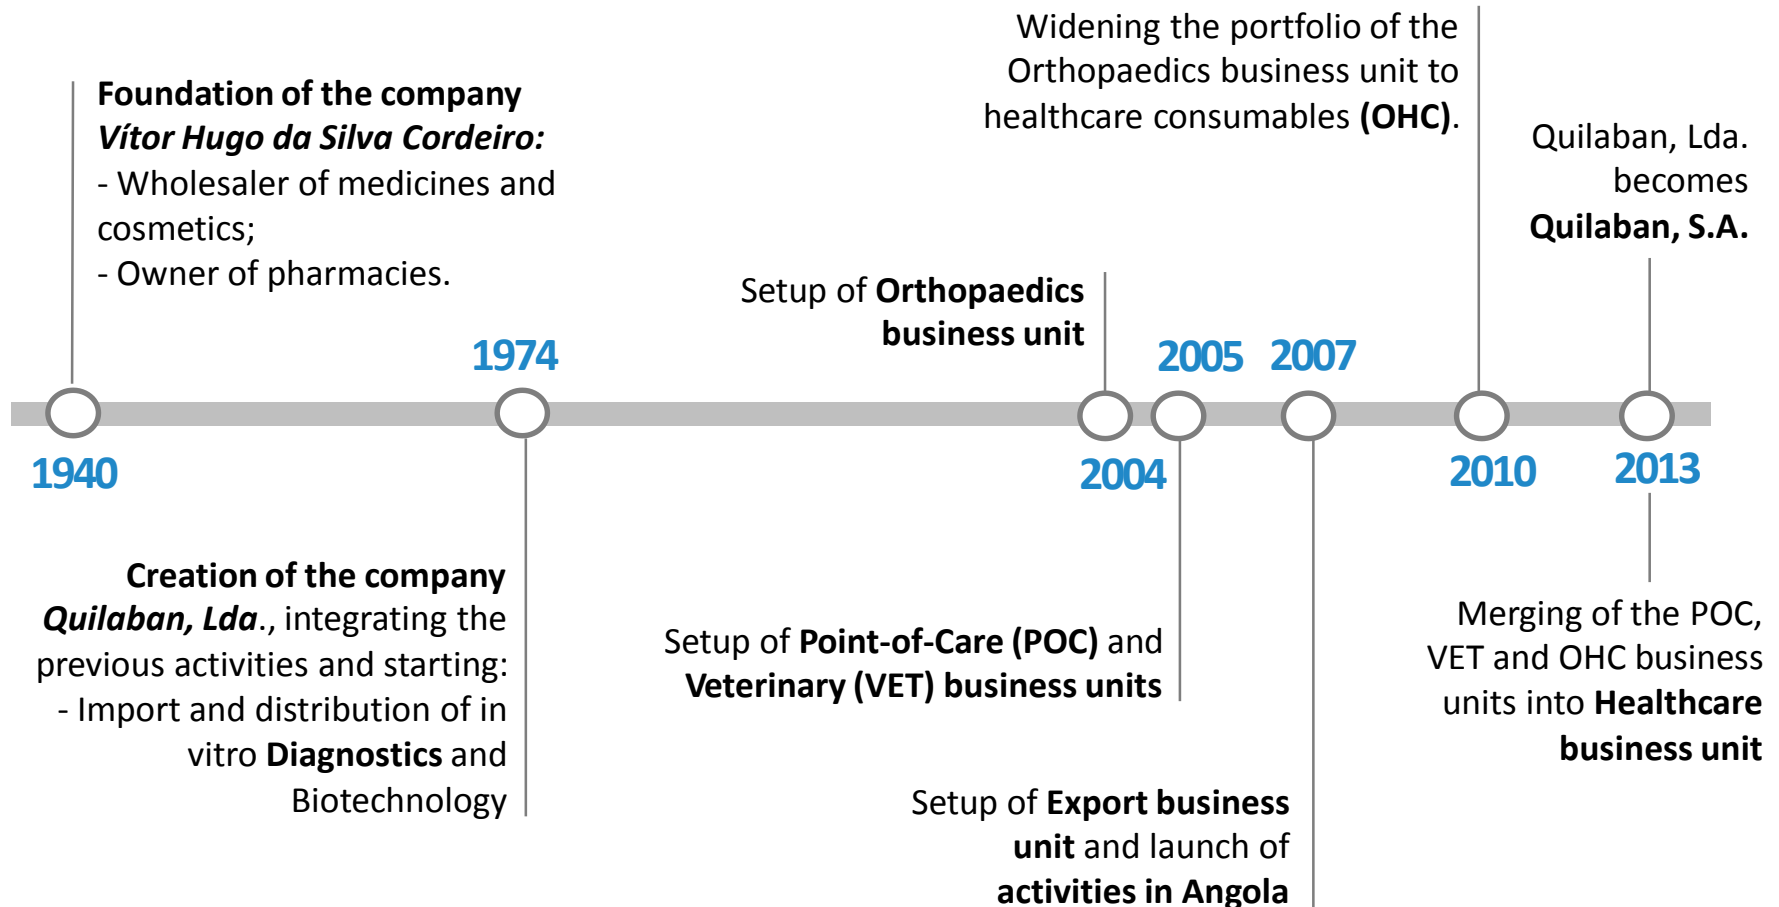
Foundation of the company *Vítor Hugo da Silva Cordeiro:*
- Wholesaler of medicines and cosmetics;
- Owner of pharmacies.

1940

1974

Creation of the company *Quilaban, Lda*., integrating the previous activities and starting:
- Import and distribution of in vitro **Diagnostics** and Biotechnology

Setup of **Orthopaedics business unit**

2004

2005

Setup of **Point-of-Care (POC)** and **Veterinary (VET) business units**

2007

Setup of **Export business unit** and launch of **activities in Angola**

Widening the portfolio of the Orthopaedics business unit to healthcare consumables **(OHC)**.

2010

Quilaban, Lda. becomes **Quilaban, S.A.**

2013

Merging of the POC, VET and OHC business units into **Healthcare business unit**